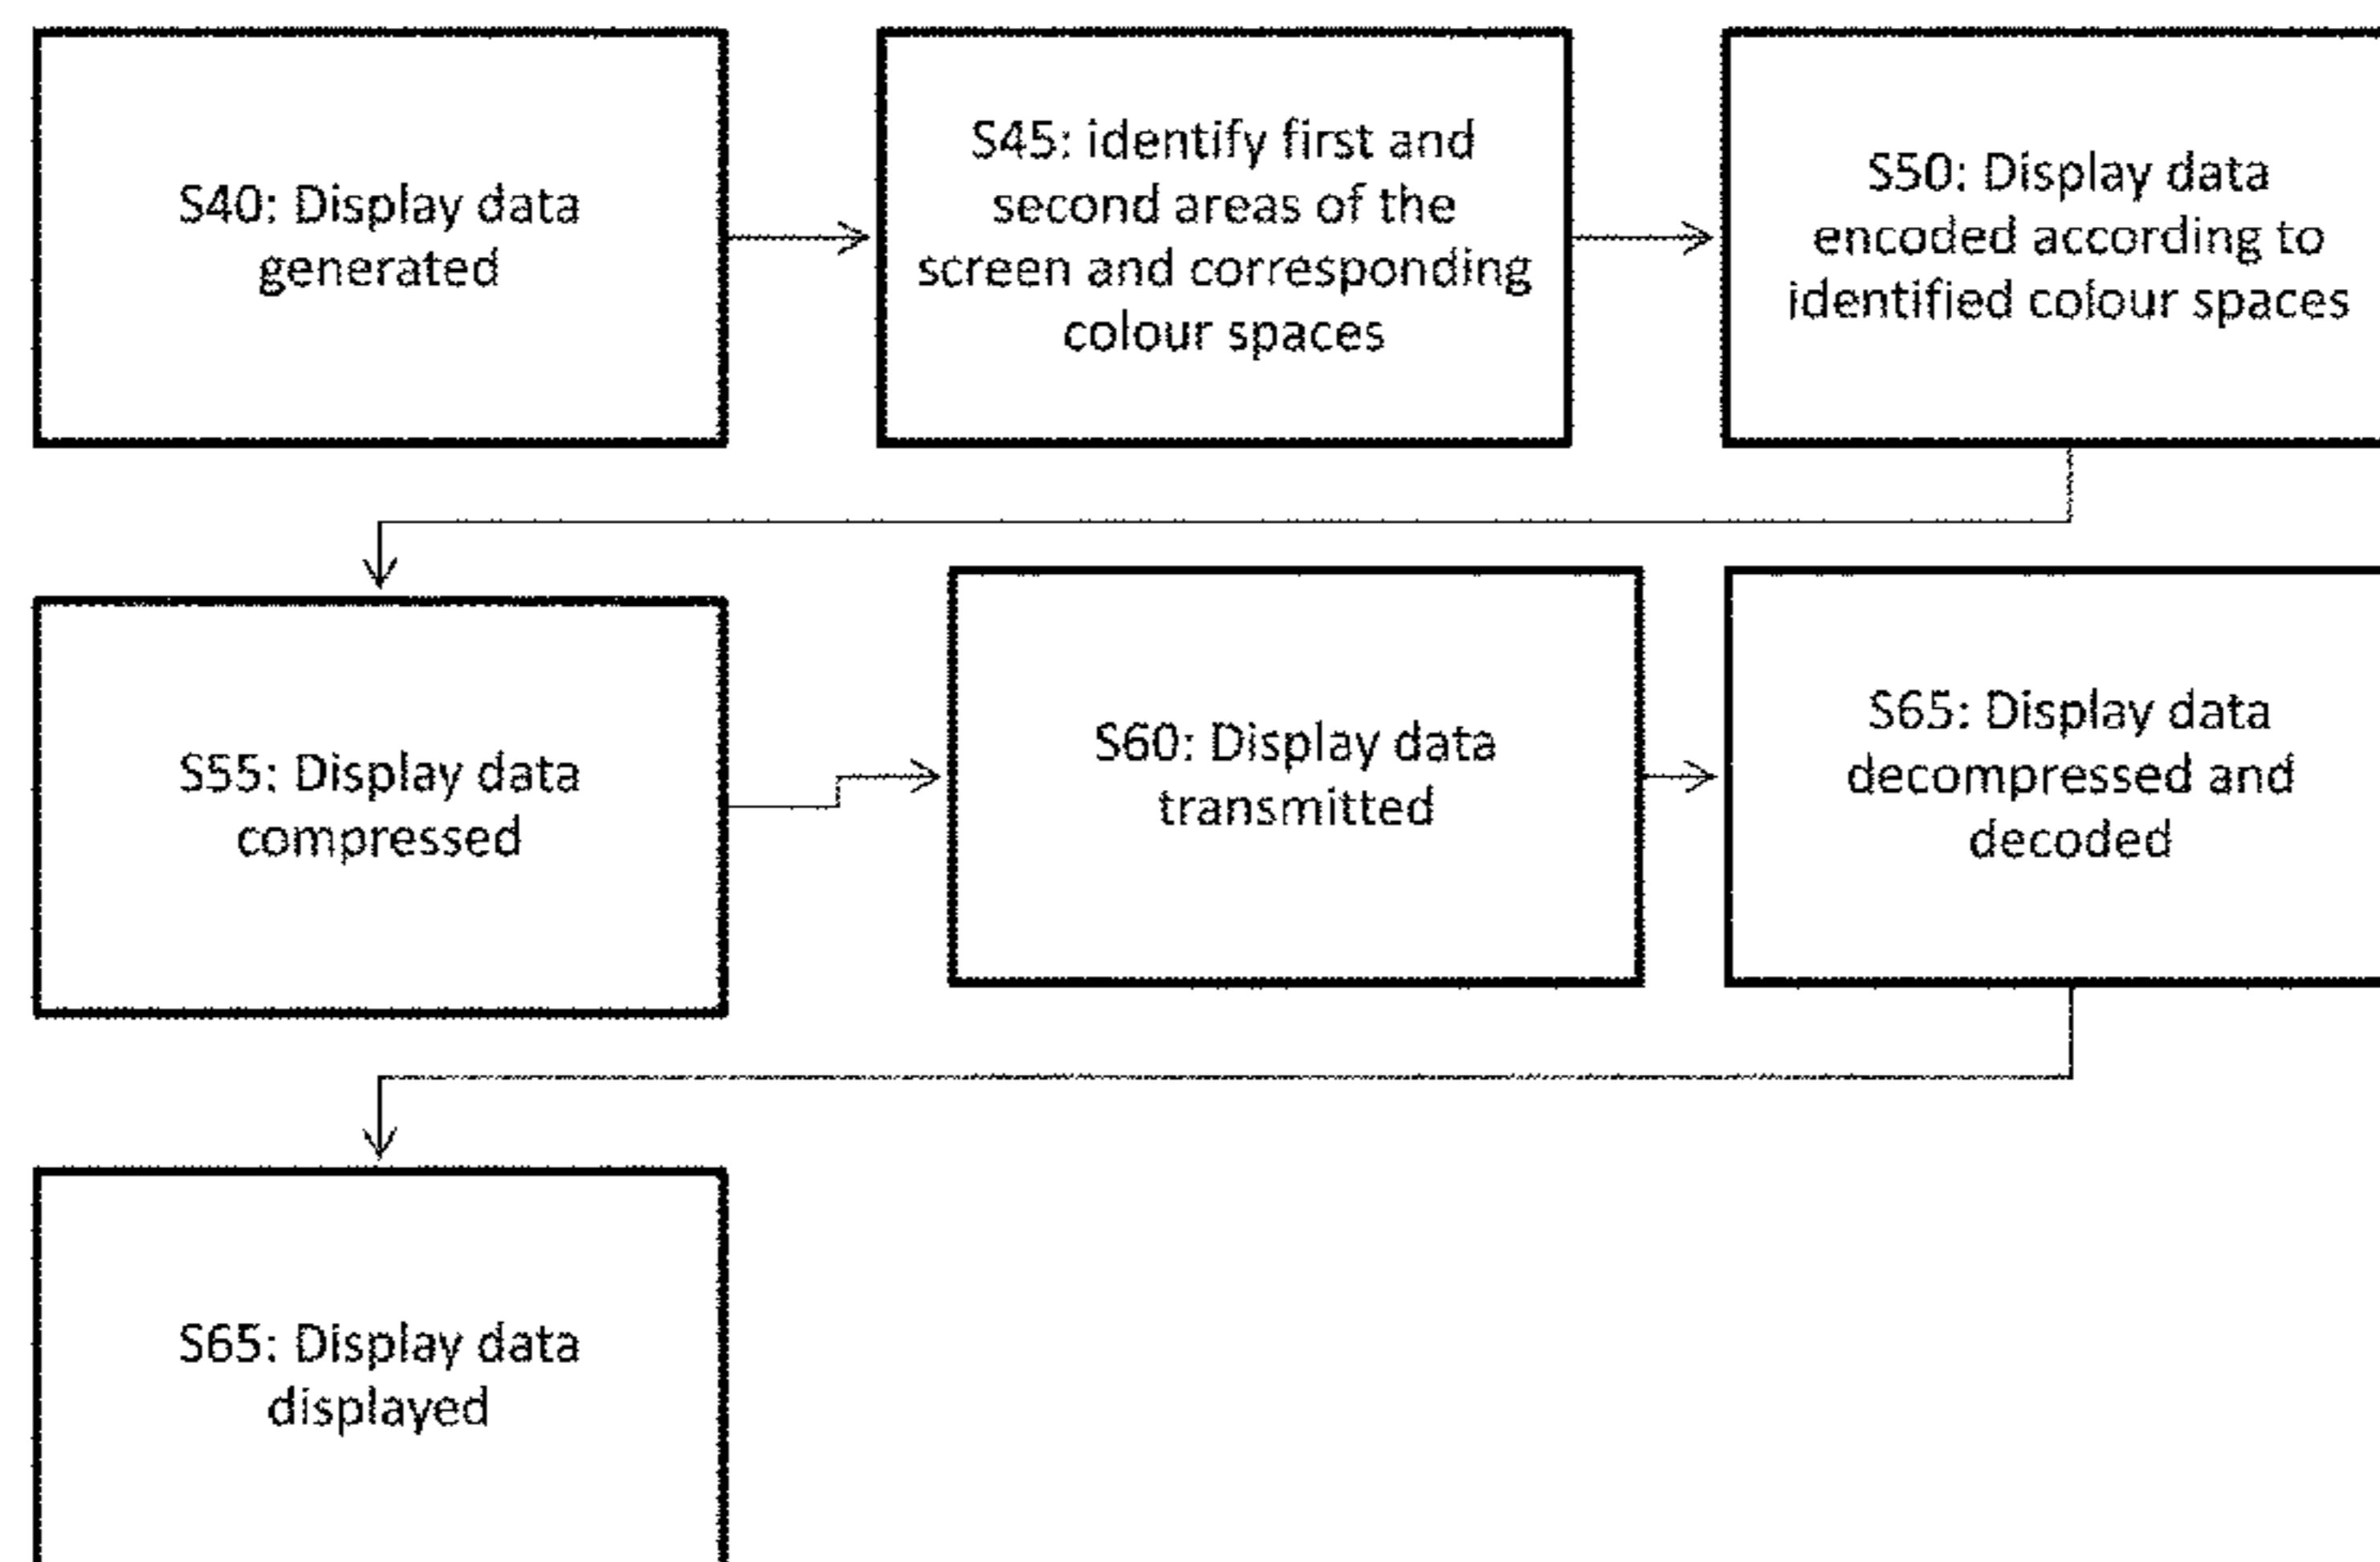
S40: Display data generated

S45: identify first and second areas of the screen and corresponding colour spaces

S50: Display data encoded according to identified colour spaces

S55: Display data compressed

S60: Display data transmitted

S65: Display data decompressed and decoded

S65: Display data displayed